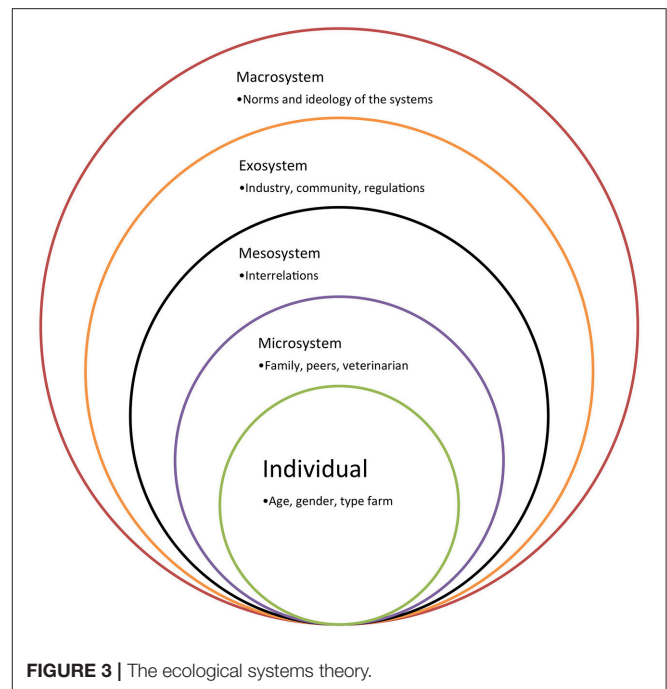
Macrosystem
•Norms and ideology of the systems

Exosystem
•Industry, community, regulations

Mesosystem
•Interrelations

Microsystem
•Family, peers, veterinarian

Individual
•Age, gender, type farm

FIGURE 3 | The ecological systems theory.